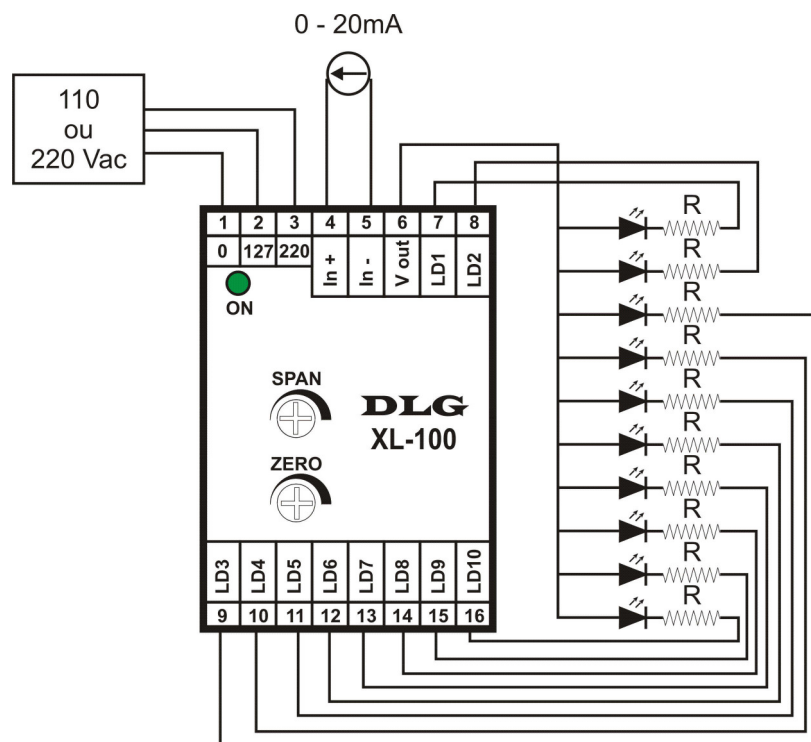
0 - 20mA

110
ou
220 Vac

| 1 | 2 | 3 | 4 | 5 | 6 | 7 | 8 |
|---|---|---|---|---|---|---|---|
| 0 | 127 | 220 | In + | In - | V out | LD1 | LD2 |

ON

SPAN

ZERO

DLG
XL-100

| LD3 | LD4 | LD5 | LD6 | LD7 | LD8 | LD9 | LD10 |
|---|---|---|---|---|---|---|---|
| 9 | 10 | 11 | 12 | 13 | 14 | 15 | 16 |

R
R
R
R
R
R
R
R
R
R